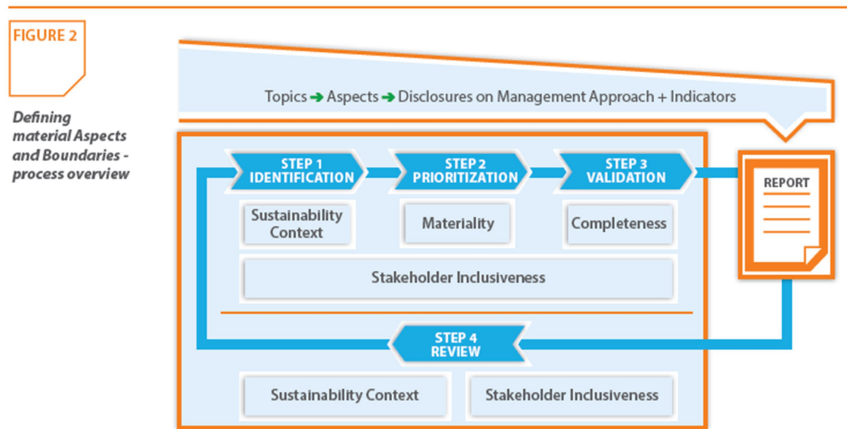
FIGURE 2

Defining material Aspects and Boundaries - process overview

Topics ➔ Aspects ➔ Disclosures on Management Approach + Indicators

STEP 1 IDENTIFICATION

STEP 2 PRIORITIZATION

STEP 3 VALIDATION

REPORT

Sustainability Context

Materiality

Completeness

Stakeholder Inclusiveness

STEP 4 REVIEW

Sustainability Context

Stakeholder Inclusiveness